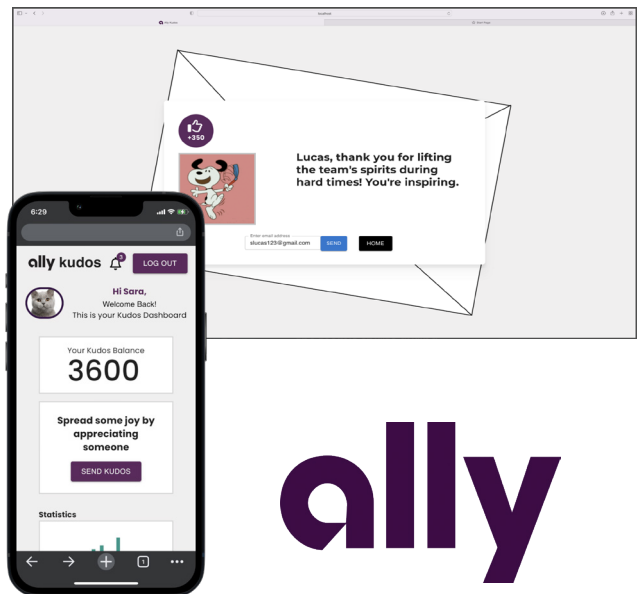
localhost

+350

Lucas, thank you for lifting the team's spirits during hard times! You're inspiring.

Enter email address
slucas123@gmail.com
SEND
HOME

6:29

ally kudos
3
LOG OUT

Hi Sara,
Welcome Back!
This is your Kudos Dashboard

Your Kudos Balance
3600

Spread some joy by appreciating someone
SEND KUDOS

Statistics

1

ally